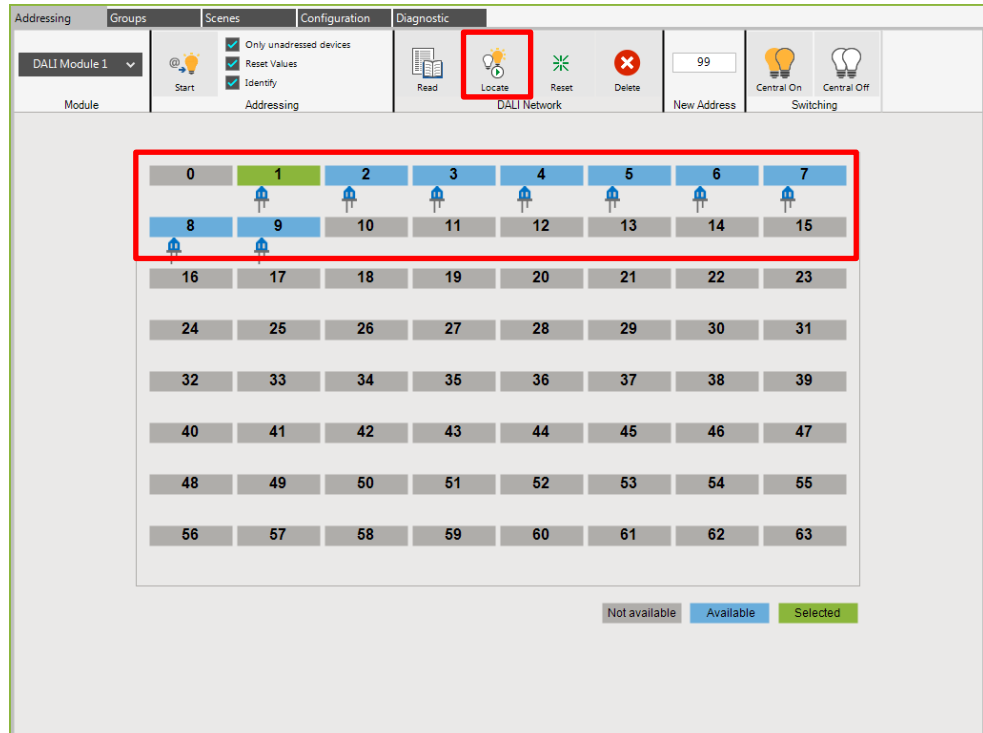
Addressing | Groups | Scenes | Configuration | Diagnostic

DALI Module 1
Module

Start
Only unadressed devices
Reset Values
Identify
Addressing

Read
Locate
Reset
Delete
DALI Network

99
New Address

Central On
Central Off
Switching

| 0 | 1 | 2 | 3 | 4 | 5 | 6 | 7 |
|---|---|---|---|---|---|---|---|
| 8 | 9 | 10 | 11 | 12 | 13 | 14 | 15 |
| 16 | 17 | 18 | 19 | 20 | 21 | 22 | 23 |
| 24 | 25 | 26 | 27 | 28 | 29 | 30 | 31 |
| 32 | 33 | 34 | 35 | 36 | 37 | 38 | 39 |
| 40 | 41 | 42 | 43 | 44 | 45 | 46 | 47 |
| 48 | 49 | 50 | 51 | 52 | 53 | 54 | 55 |
| 56 | 57 | 58 | 59 | 60 | 61 | 62 | 63 |

Not available
Available
Selected